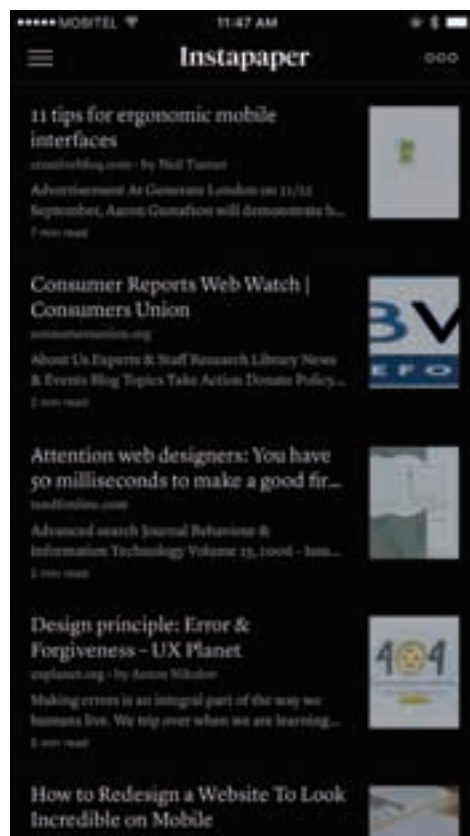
••••• MOBITEL 11:47 AM

Instapaper

11 tips for ergonomic mobile interfaces

creativebloq.com · by Neil Turner

Advertisement At Generate London on 21/22 September, Aaron Gustafson will demonstrate h...

7 min read

Consumer Reports Web Watch | Consumers Union

consumersunion.org

About Us Experts & Staff Research Library News & Events Blog Topics Take Action Donate Policy...

2 min read

BV

EFO

Attention web designers: You have 50 milliseconds to make a good fir...

tandfonline.com

Advanced search Journal Behaviour & Information Technology Volume 25, 2006 - Issu...

2 min read

Design principle: Error & Forgiveness - UX Planet

uxplanet.org · by Anton Nikolov

Making errors is an integral part of the way we humans live. We trip over when we are learning...

5 min read

404

How to Redesign a Website To Look Incredible on Mobile